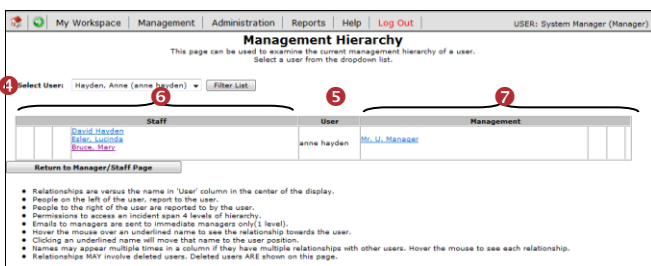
My Workspace | Management | Administration | Reports | Help | Log Out

USER: System Manager (Manager)

Management Hierarchy

This page can be used to examine the current management hierarchy of a user. Select a user from the dropdown list.

4

Select User: Hayden, Anne (anne hayden) Filter List

6

5

7

| | | | Staff | User | Management | | | |
|---|---|---|---|---|---|---|---|---|
| | | | David Hayden<br>Esler, Lucinda<br>Bruce, Mary | anne hayden | Mr. U. Manager | | | |

Return to Manager/Staff Page

- Relationships are versus the name in 'User' column in the center of the display.
- People on the left of the user, report to the user.
- People to the right of the user are reported to by the user.
- Permissions to access an incident span 4 levels of hierarchy.
- Emails to managers are sent to immediate managers only(1 level).
- Hover the mouse over an underlined name to see the relationship towards the user.
- Clicking an underlined name will move that name to the user position.
- Names may appear multiple times in a column if they have multiple relationships with other users. Hover the mouse to see each relationship.
- Relationships MAY involve deleted users. Deleted users ARE shown on this page.